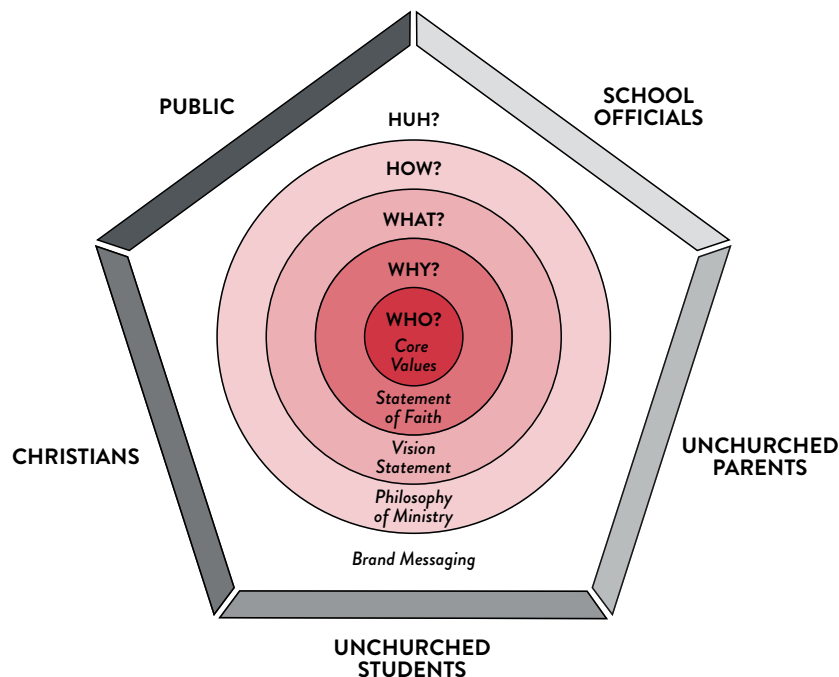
PUBLIC

SCHOOL OFFICIALS

HUH?

HOW?

WHAT?

WHY?

WHO?

Core Values

Statement of Faith

Vision Statement

Philosophy of Ministry

Brand Messaging

CHRISTIANS

UNCHURCHED PARENTS

UNCHURCHED STUDENTS